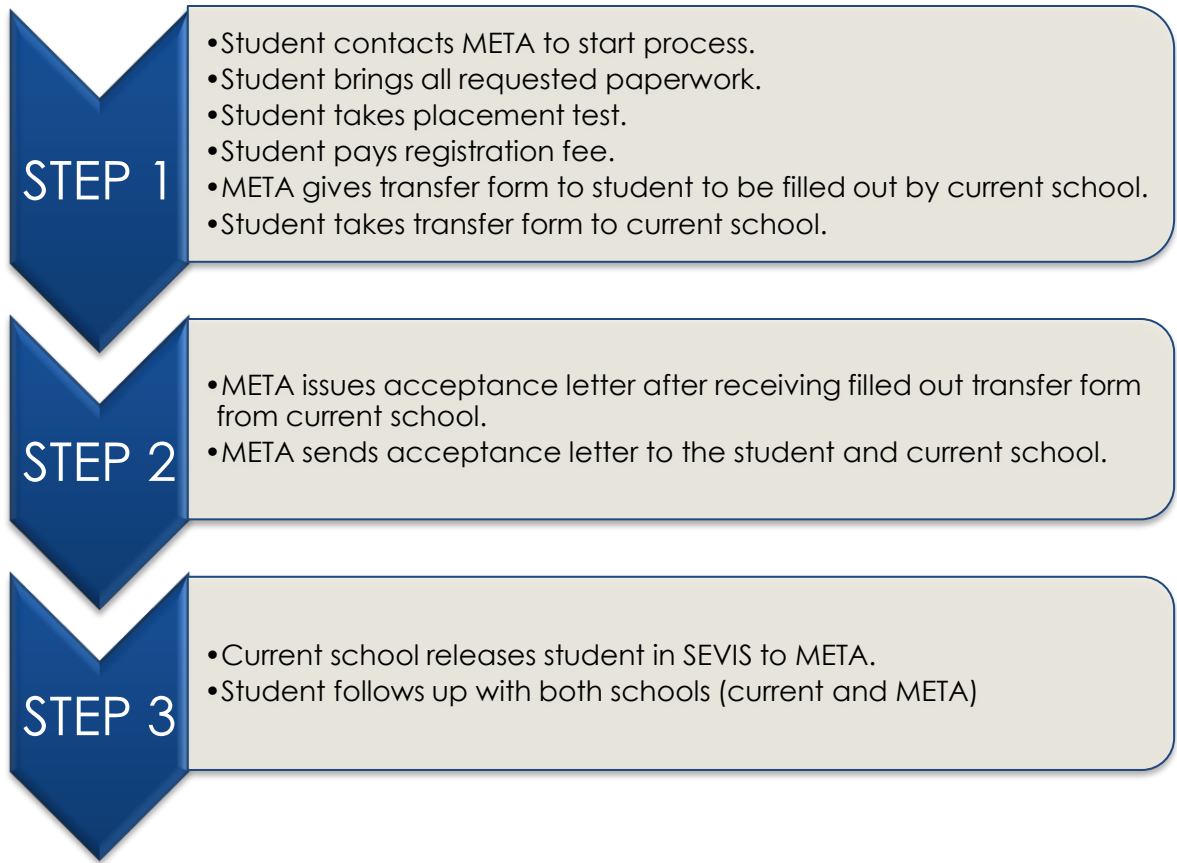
STEP 1

•Student contacts META to start process.
•Student brings all requested paperwork.
•Student takes placement test.
•Student pays registration fee.
•META gives transfer form to student to be filled out by current school.
•Student takes transfer form to current school.

STEP 2

•META issues acceptance letter after receiving filled out transfer form from current school.
•META sends acceptance letter to the student and current school.

STEP 3

•Current school releases student in SEVIS to META.
•Student follows up with both schools (current and META)